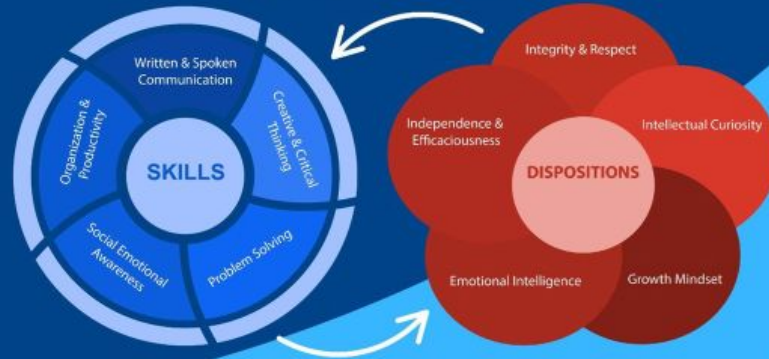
Written & Spoken Communication

Creative & Critical Thinking

Problem Solving

Social Emotional Awareness

Organization & Productivity

SKILLS

Integrity & Respect

Intellectual Curiosity

Growth Mindset

Emotional Intelligence

Independence & Efficaciousness

DISPOSITIONS